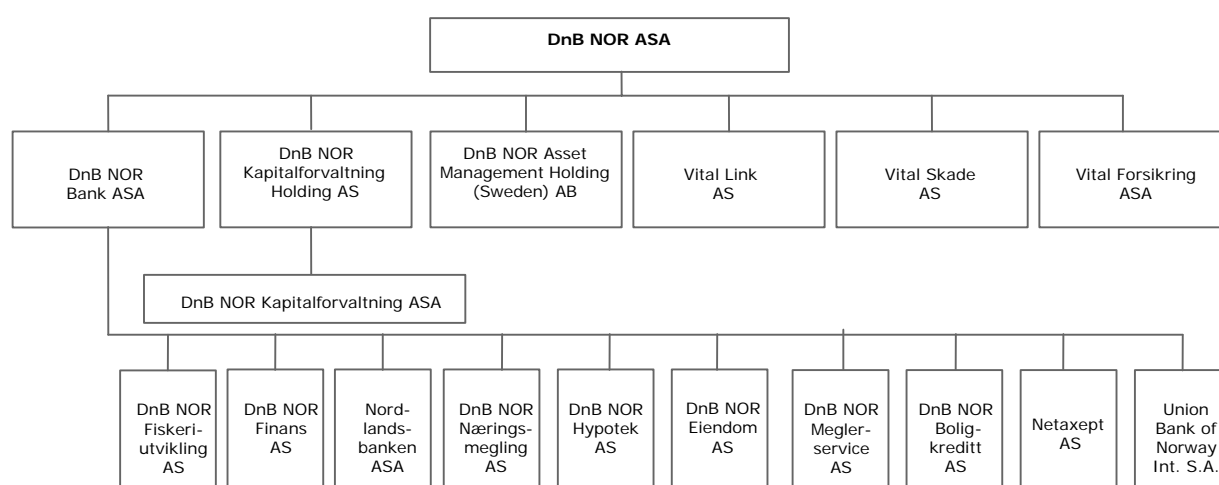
DnB NOR ASA

DnB NOR Bank ASA

DnB NOR Kapitalforvaltning Holding AS

DnB NOR Asset Management Holding (Sweden) AB

Vital Link AS

Vital Skade AS

Vital Forsikring ASA

DnB NOR Kapitalforvaltning ASA

DnB NOR Fiskeri-utvikling AS

DnB NOR Finans AS

Nord-landsbanken ASA

DnB NOR Nærings-megling AS

DnB NOR Hypotek AS

DnB NOR Eiendom AS

DnB NOR Megler-service AS

DnB NOR Bolig-kreditt AS

Netaxept AS

Union Bank of Norway Int. S.A.